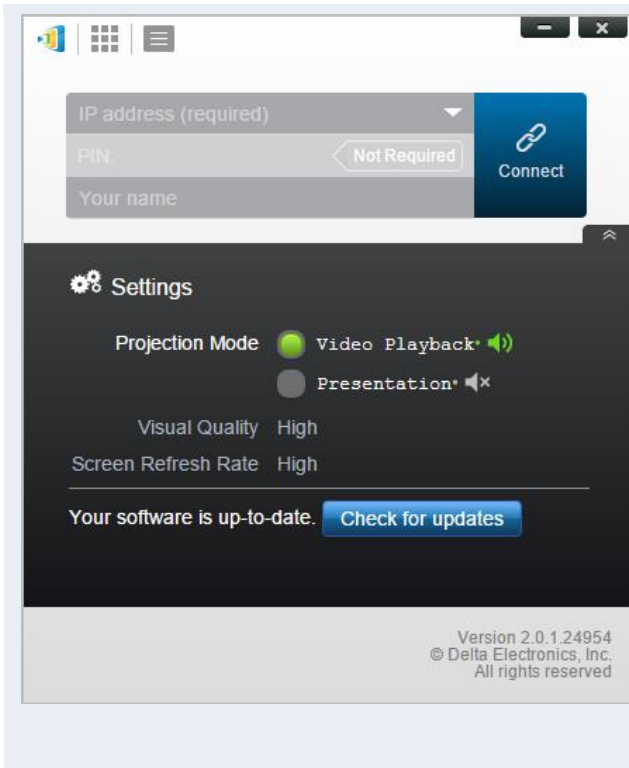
IP address (required)

PIN

Not Required

Your name

Connect

Settings

Projection Mode

Video Playback

Presentation

Visual Quality High

Screen Refresh Rate High

Your software is up-to-date.

Check for updates

Version 2.0.1.24954
© Delta Electronics, Inc.
All rights reserved